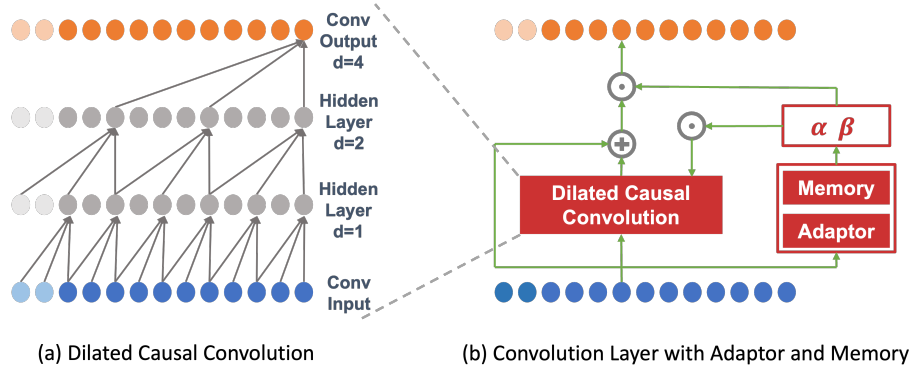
Conv Output d=4

Hidden Layer d=2

Hidden Layer d=1

Conv Input

$\alpha$ $\beta$

Dilated Causal Convolution

Memory

Adaptor

(a) Dilated Causal Convolution

(b) Convolution Layer with Adaptor and Memory